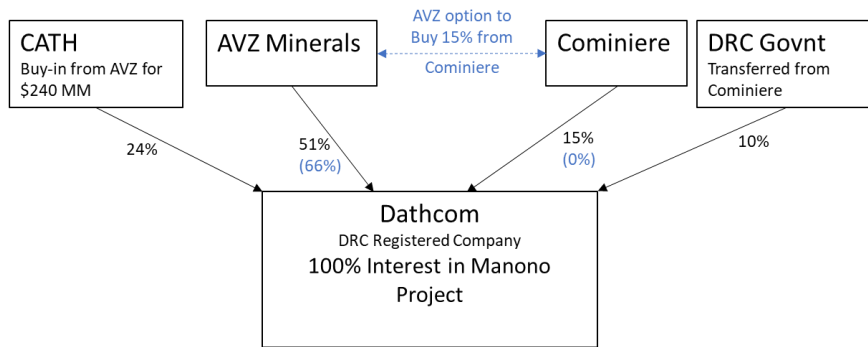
CATH
Buy-in from AVZ for $240 MM

AVZ Minerals

AVZ option to Buy 15% from Cominiere

Cominiere

DRC Govnt
Transferred from Cominiere

24%

51%
(66%)

15%
(0%)

10%

Dathcom
DRC Registered Company
100% Interest in Manono Project